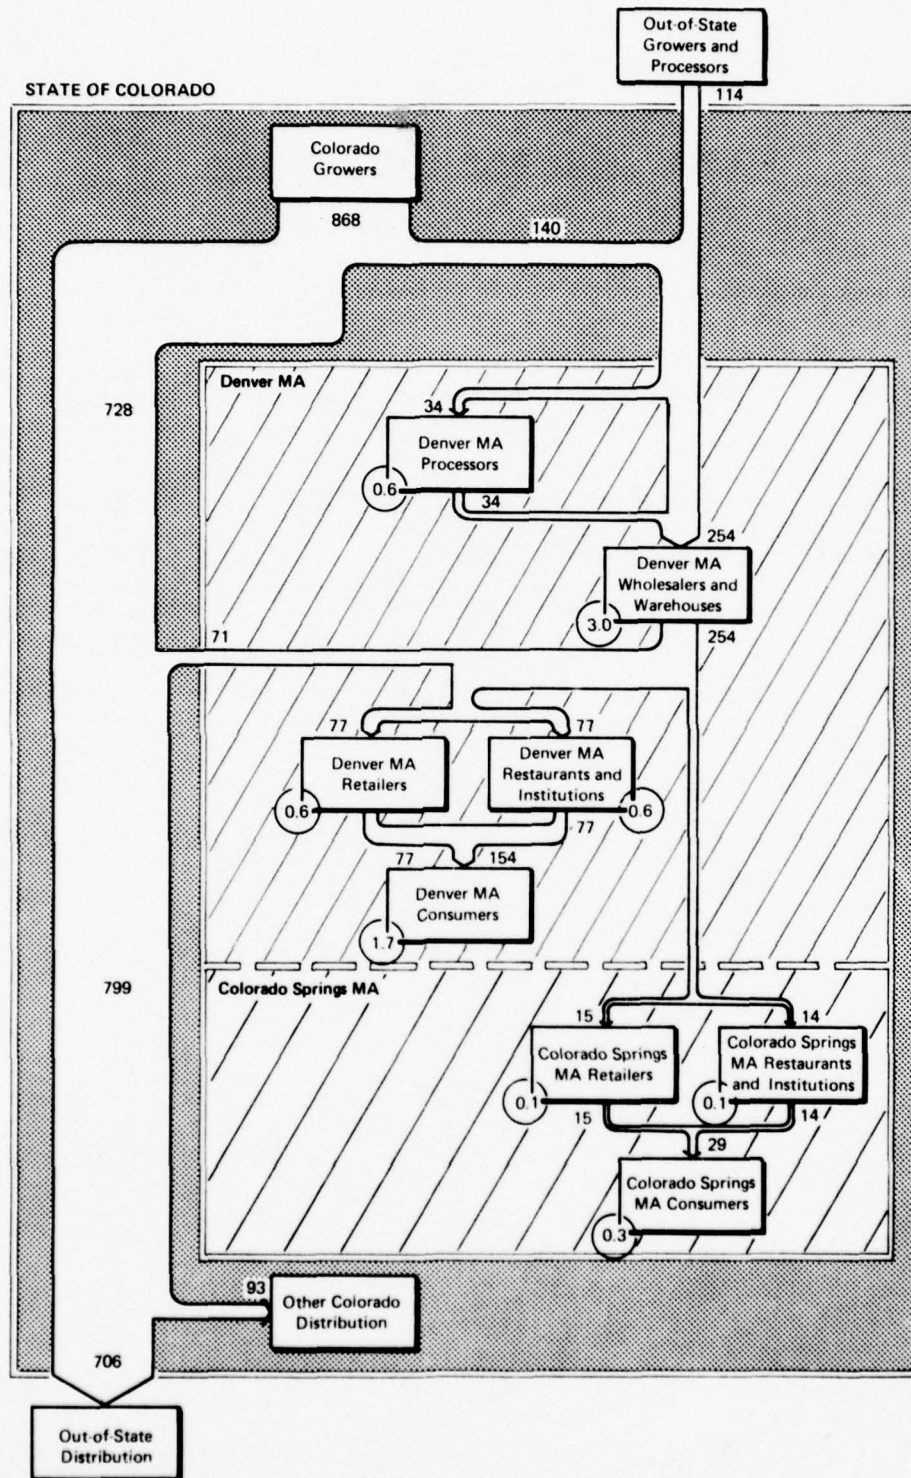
Out-of-State Growers and Processors

114

STATE OF COLORADO

Colorado Growers

868

140

728

Denver MA

34

Denver MA Processors

0.6

34

254

Denver MA Wholesalers and Warehouses

3.0

71

254

77

77

Denver MA Retailers

Denver MA Restaurants and Institutions

0.6

0.6

77

77

154

Denver MA Consumers

1.7

799

Colorado Springs MA

15

14

Colorado Springs MA Retailers

Colorado Springs MA Restaurants and Institutions

0.1

0.1

15

14

29

Colorado Springs MA Consumers

0.3

93

Other Colorado Distribution

706

Out-of-State Distribution